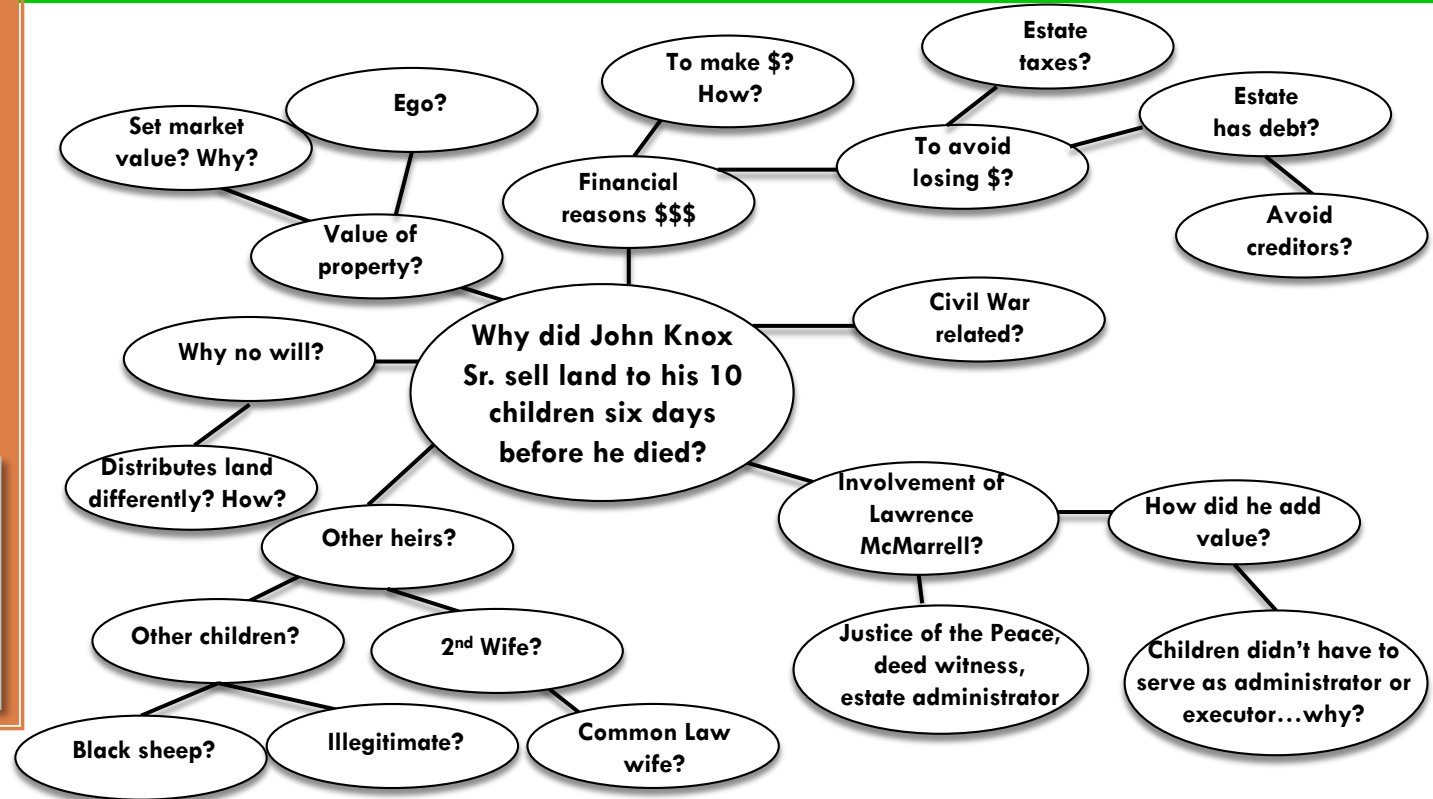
Why did John Knox Sr. sell land to his 10 children six days before he died?

Value of property?

Set market value? Why?

Ego?

Financial reasons $$$

To make $? How?

To avoid losing $?

Estate taxes?

Estate has debt?

Avoid creditors?

Civil War related?

Why no will?

Distributes land differently? How?

Other heirs?

Other children?

Black sheep?

Illegitimate?

2nd Wife?

Common Law wife?

Involvement of Lawrence McMarrell?

Justice of the Peace, deed witness, estate administrator

How did he add value?

Children didn't have to serve as administrator or executor…why?